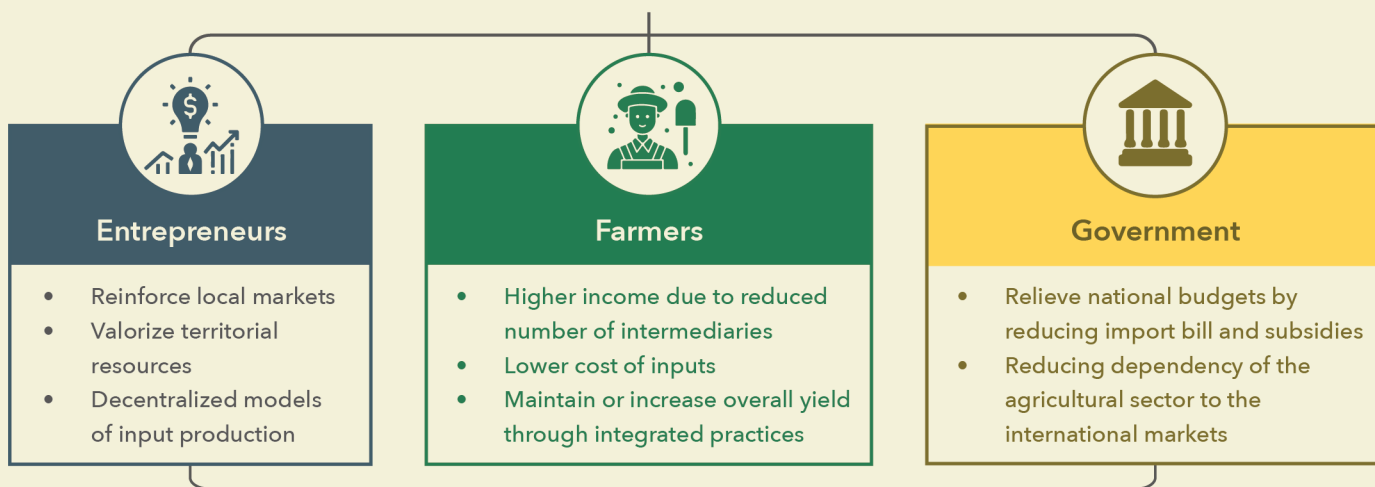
Entrepreneurs

- Reinforce local markets
- Valorize territorial resources
- Decentralized models of input production

Farmers

- Higher income due to reduced number of intermediaries
- Lower cost of inputs
- Maintain or increase overall yield through integrated practices

Government

- Relieve national budgets by reducing import bill and subsidies
- Reducing dependency of the agricultural sector to the international markets